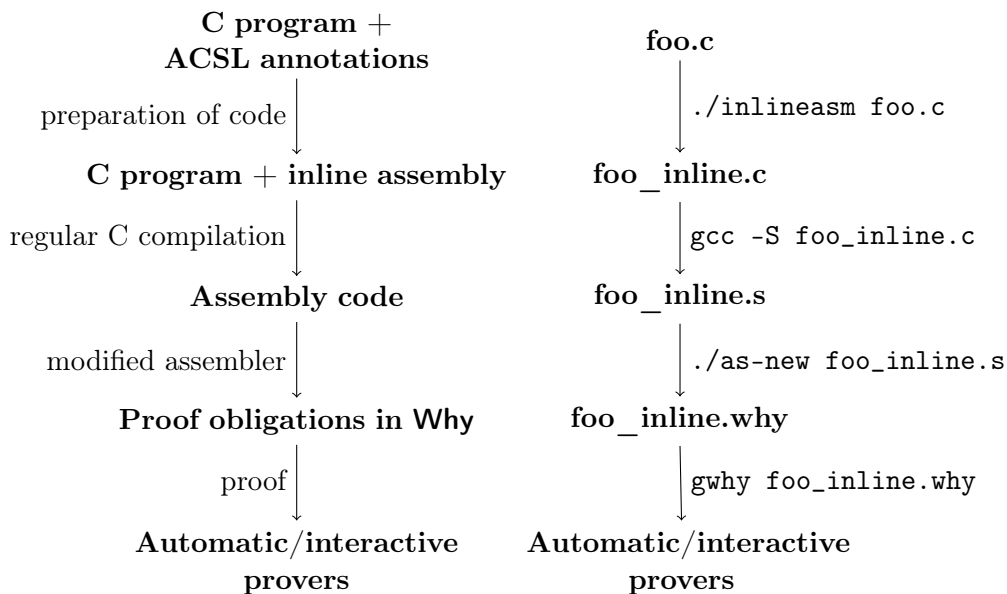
C program + ACSL annotations

preparation of code

C program + inline assembly

regular C compilation

Assembly code

modified assembler

Proof obligations in Why

proof

Automatic/interactive provers

foo.c

./inlineasm foo.c

foo_inline.c

gcc -S foo_inline.c

foo_inline.s

./as-new foo_inline.s

foo_inline.why

gwhy foo_inline.why

Automatic/interactive provers